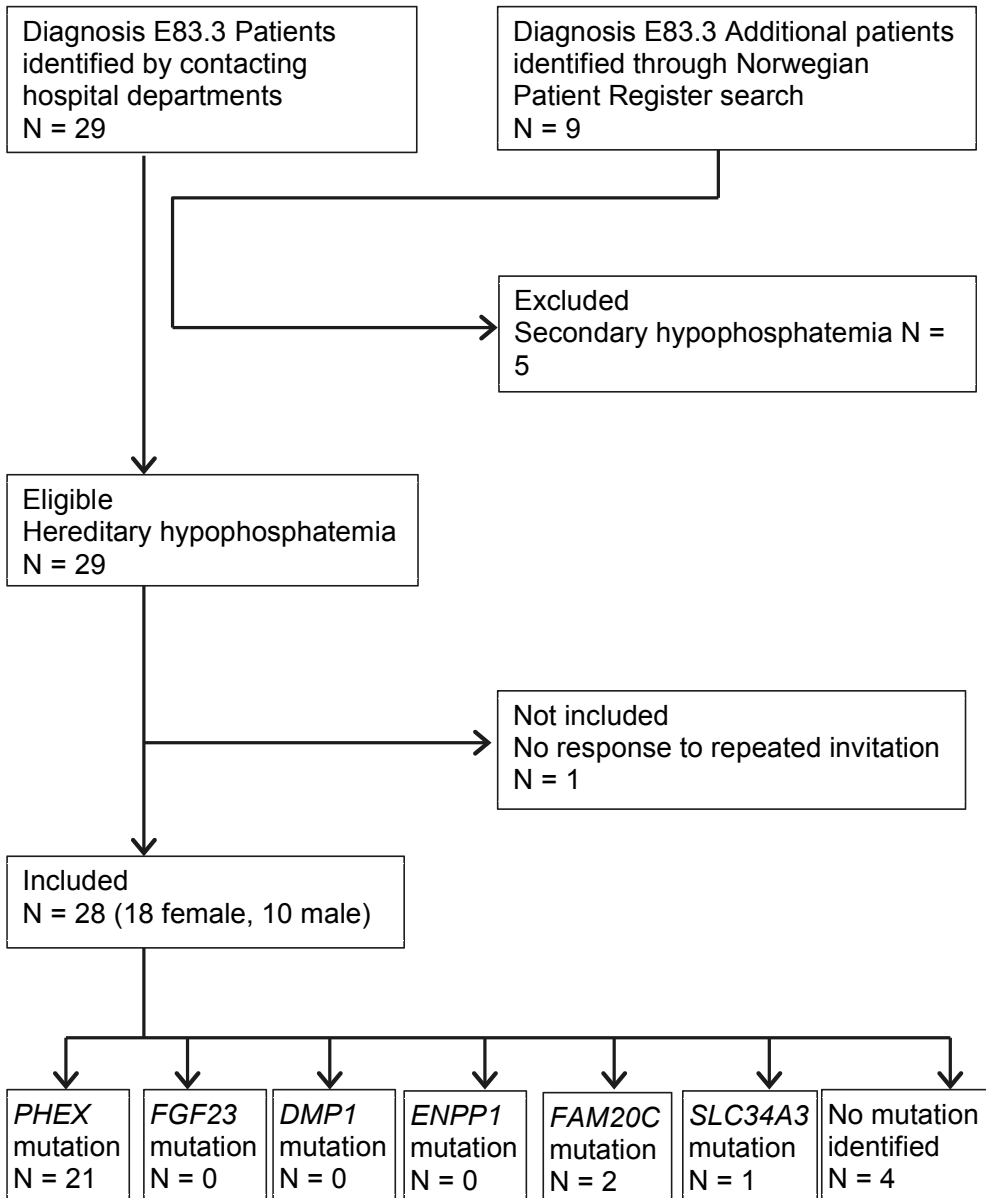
Diagnosis E83.3 Patients identified by contacting hospital departments
N = 29

Diagnosis E83.3 Additional patients identified through Norwegian Patient Register search
N = 9

Excluded
Secondary hypophosphatemia N = 5

Eligible
Hereditary hypophosphatemia
N = 29

Not included
No response to repeated invitation
N = 1

Included
N = 28 (18 female, 10 male)

PHEX mutation
N = 21

FGF23 mutation
N = 0

DMP1 mutation
N = 0

ENPP1 mutation
N = 0

FAM20C mutation
N = 2

SLC34A3 mutation
N = 1

No mutation identified
N = 4